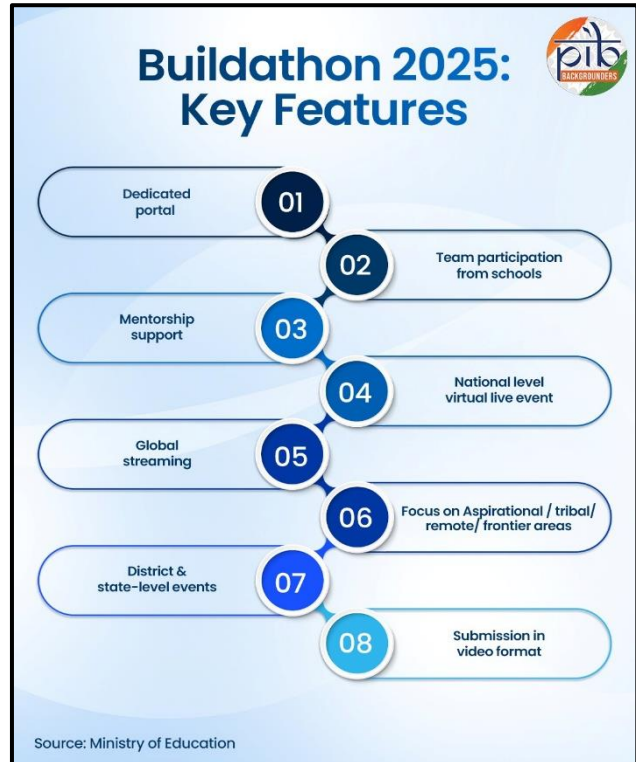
Buildathon 2025: Key Features

pib BACKGROUNDERS

Dedicated portal
01

02
Team participation from schools

Mentorship support
03

04
National level virtual live event

Global streaming
05

06
Focus on Aspirational / tribal/ remote/ frontier areas

District & state-level events
07

08
Submission in video format

Source: Ministry of Education